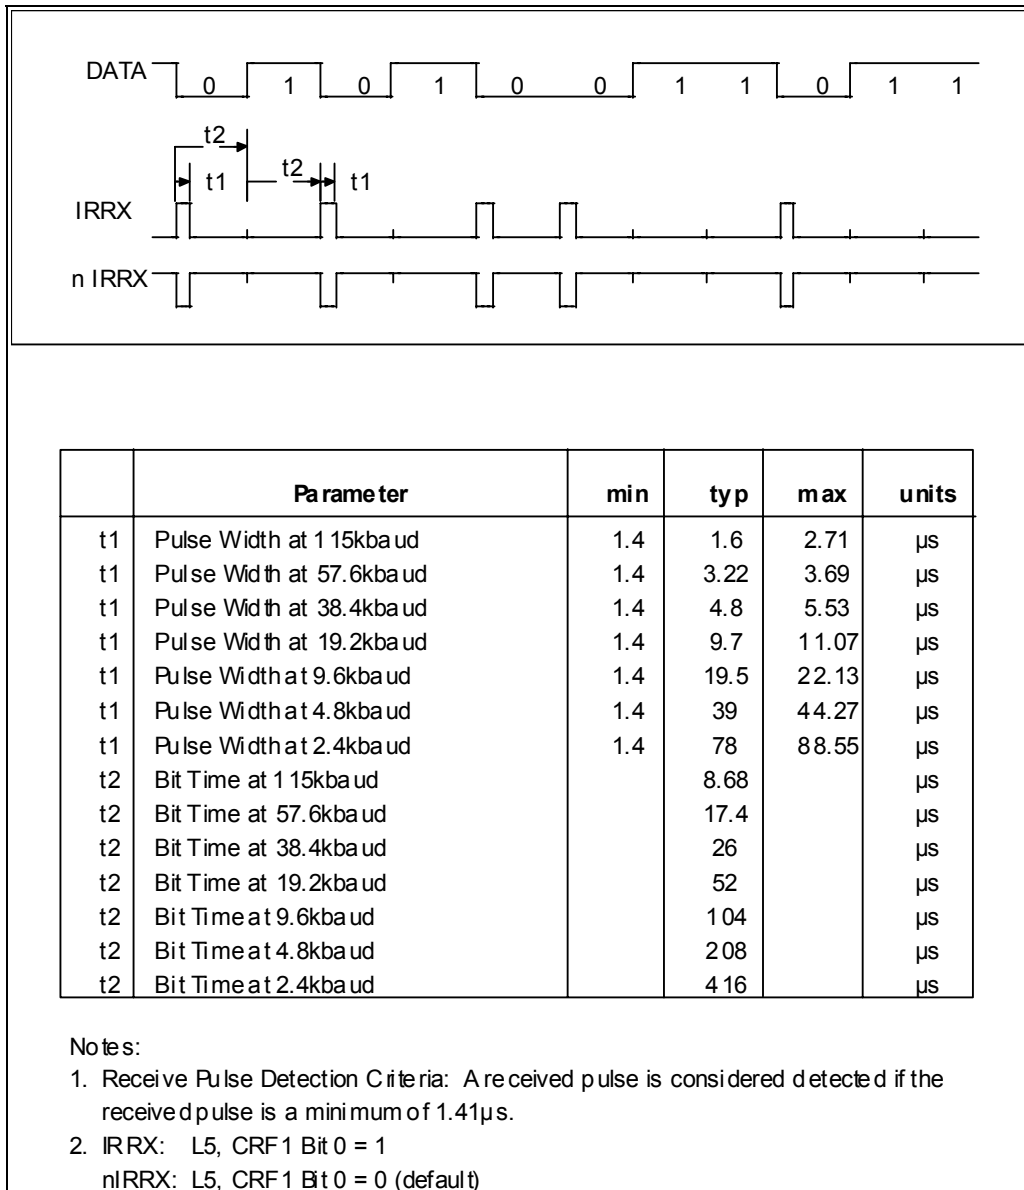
DATA 0 1 0 1 0 0 1 1 0 1 1

t2

t1 t2 t1

IRRX

n IRRX

| | Parameter | min | typ | max | units |
|---|---|---|---|---|---|
| t1 | Pulse Width at 115kbaud | 1.4 | 1.6 | 2.71 | µs |
| t1 | Pulse Width at 57.6kbaud | 1.4 | 3.22 | 3.69 | µs |
| t1 | Pulse Width at 38.4kbaud | 1.4 | 4.8 | 5.53 | µs |
| t1 | Pulse Width at 19.2kbaud | 1.4 | 9.7 | 11.07 | µs |
| t1 | Pulse Width at 9.6kbaud | 1.4 | 19.5 | 22.13 | µs |
| t1 | Pulse Width at 4.8kbaud | 1.4 | 39 | 44.27 | µs |
| t1 | Pulse Width at 2.4kbaud | 1.4 | 78 | 88.55 | µs |
| t2 | Bit Time at 115kbaud | | 8.68 | | µs |
| t2 | Bit Time at 57.6kbaud | | 17.4 | | µs |
| t2 | Bit Time at 38.4kbaud | | 26 | | µs |
| t2 | Bit Time at 19.2kbaud | | 52 | | µs |
| t2 | Bit Time at 9.6kbaud | | 104 | | µs |
| t2 | Bit Time at 4.8kbaud | | 208 | | µs |
| t2 | Bit Time at 2.4kbaud | | 416 | | µs |

Notes:
1. Receive Pulse Detection Criteria: A received pulse is considered detected if the received pulse is a minimum of 1.41µs.
2. IRRX: L5, CRF1 Bit 0 = 1
nIRRX: L5, CRF1 Bit 0 = 0 (default)